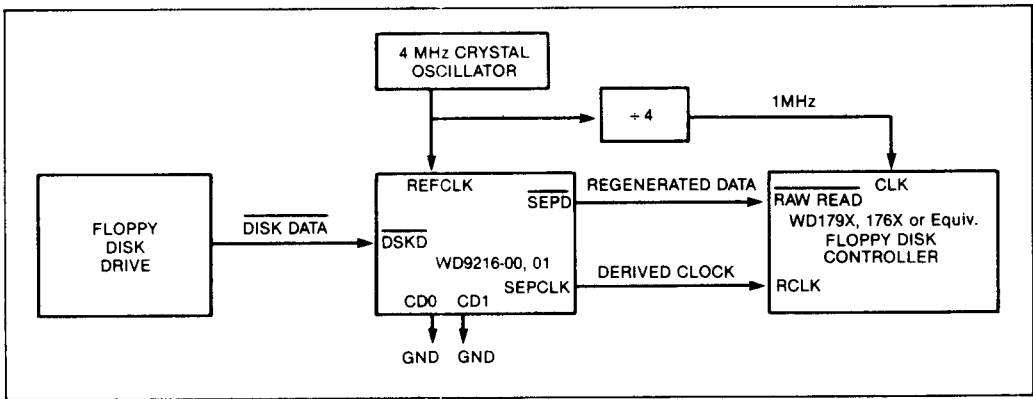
4 MHz CRYSTAL OSCILLATOR

÷ 4

1MHz

FLOPPY DISK DRIVE

$\overline{\text{DISK DATA}}$

REFCLK

$\overline{\text{DSKD}}$

WD9216-00, 01

$\overline{\text{SEPD}}$

SEPCLK

CD0 CD1

GND GND

REGENERATED DATA

DERIVED CLOCK

$\overline{\text{RAW READ}}$ CLK

WD179X, 176X or Equiv. FLOPPY DISK CONTROLLER

RCLK